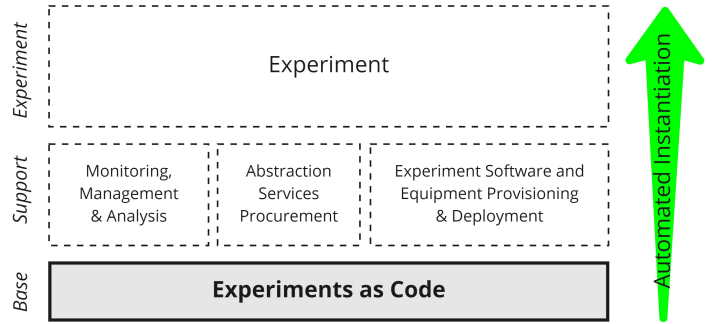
Experiment

Experiment

Support

Monitoring, Management & Analysis

Abstraction Services Procurement

Experiment Software and Equipment Provisioning & Deployment

Base

Experiments as Code

Automated Instantiation